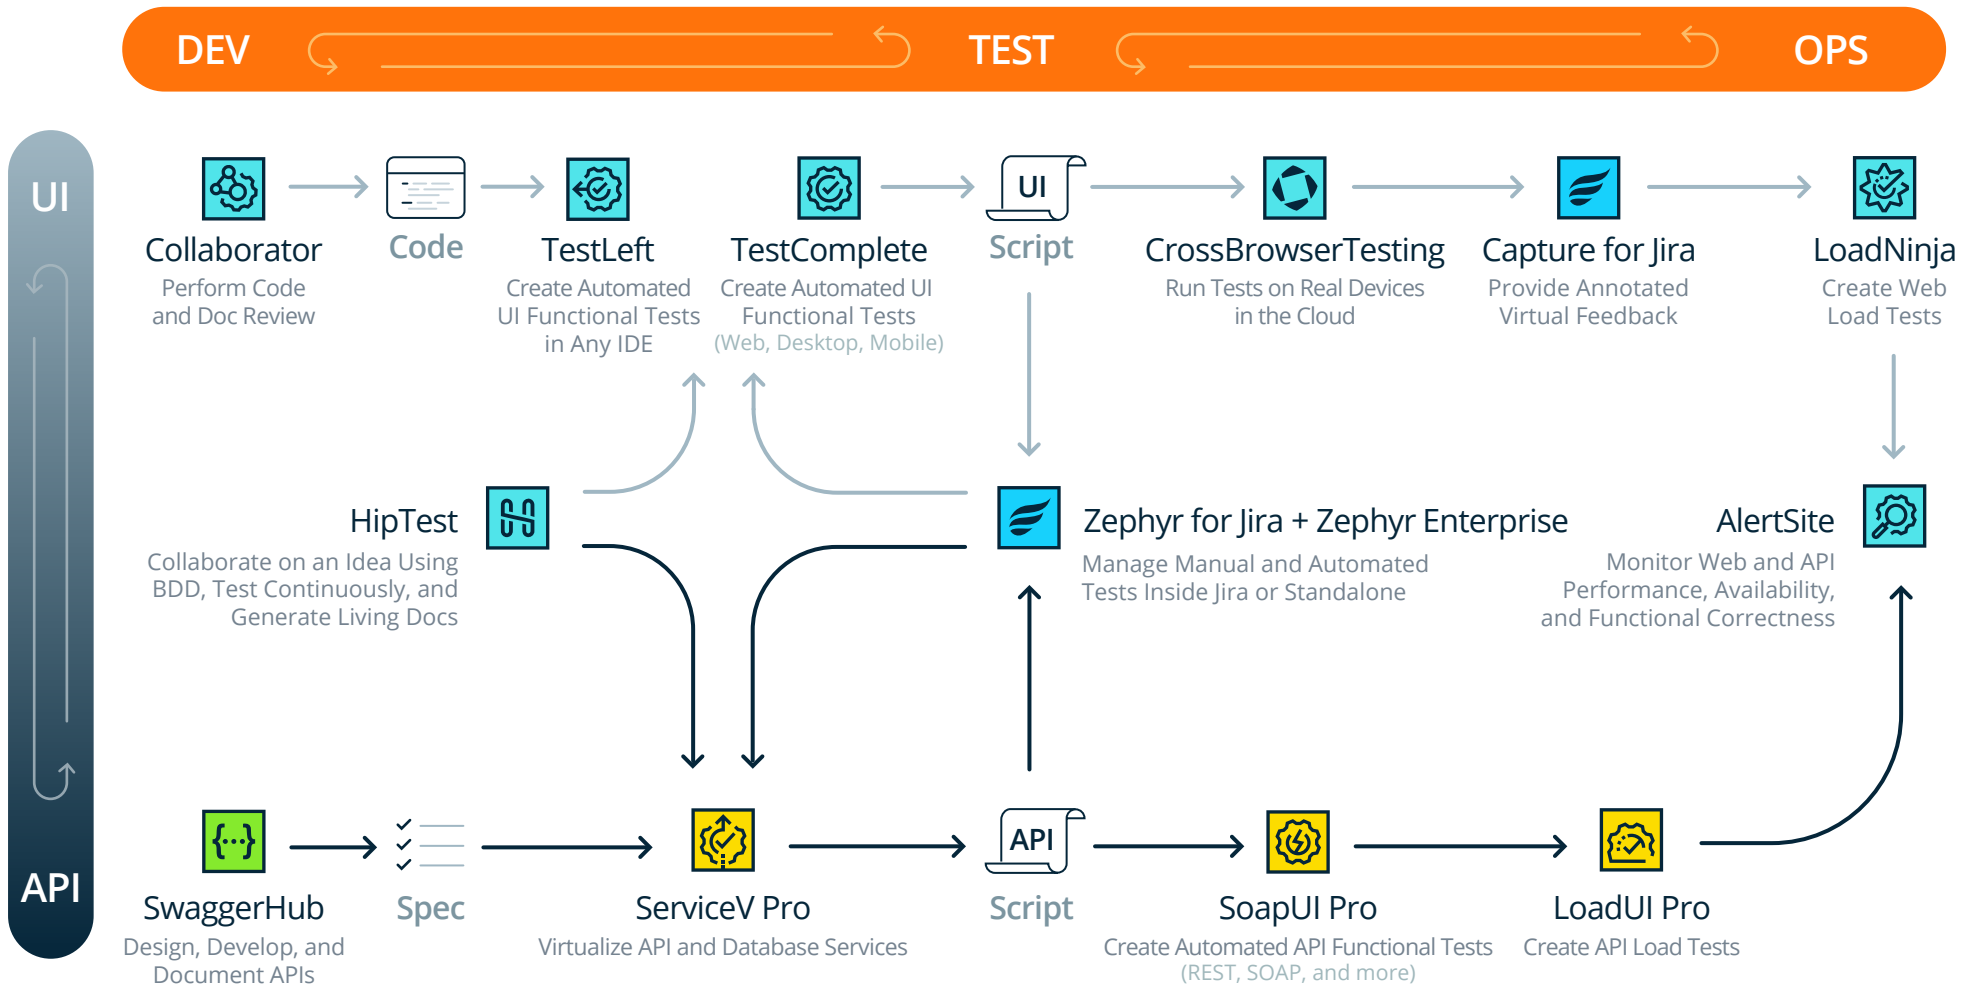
DEV TEST OPS

UI

API

Collaborator
Perform Code and Doc Review

Code

TestLeft
Create Automated UI Functional Tests in Any IDE

TestComplete
Create Automated UI Functional Tests
(Web, Desktop, Mobile)

UI
Script

CrossBrowserTesting
Run Tests on Real Devices in the Cloud

Capture for Jira
Provide Annotated Virtual Feedback

LoadNinja
Create Web Load Tests

HipTest
Collaborate on an Idea Using BDD, Test Continuously, and Generate Living Docs

Zephyr for Jira + Zephyr Enterprise
Manage Manual and Automated Tests Inside Jira or Standalone

AlertSite
Monitor Web and API Performance, Availability, and Functional Correctness

{...}
SwaggerHub
Design, Develop, and Document APIs

Spec

ServiceV Pro
Virtualize API and Database Services

API
Script

SoapUI Pro
Create Automated API Functional Tests
(REST, SOAP, and more)

LoadUI Pro
Create API Load Tests